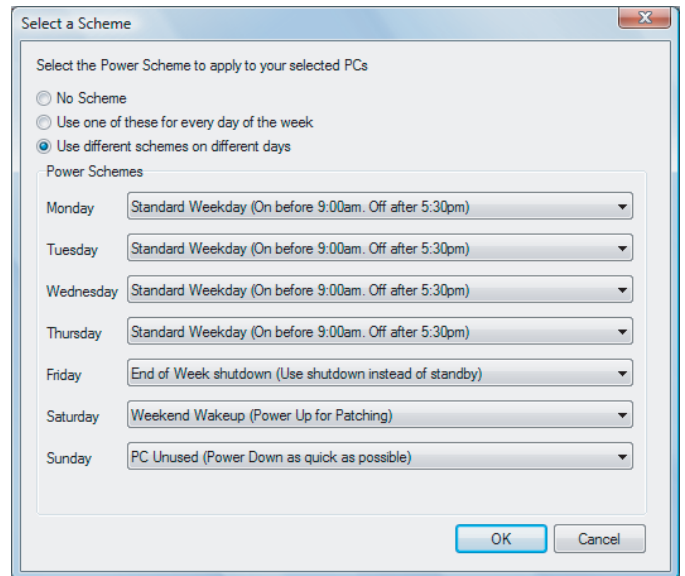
Select a Scheme

Select the Power Scheme to apply to your selected PCs

No Scheme

Use one of these for every day of the week

Use different schemes on different days

Power Schemes

Monday Standard Weekday (On before 9:00am. Off after 5:30pm)

Tuesday Standard Weekday (On before 9:00am. Off after 5:30pm)

Wednesday Standard Weekday (On before 9:00am. Off after 5:30pm)

Thursday Standard Weekday (On before 9:00am. Off after 5:30pm)

Friday End of Week shutdown (Use shutdown instead of standby)

Saturday Weekend Wakeup (Power Up for Patching)

Sunday PC Unused (Power Down as quick as possible)

OK Cancel